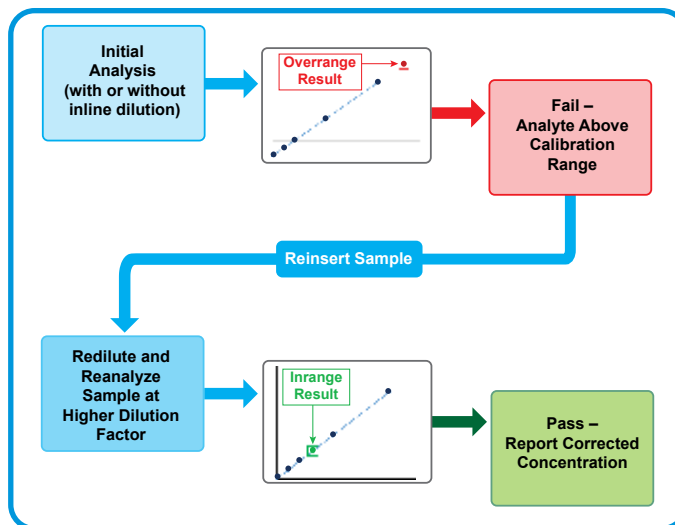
Initial Analysis (with or without inline dilution)

Overrange Result

Fail – Analyte Above Calibration Range

Reinsert Sample

Redilute and Reanalyze Sample at Higher Dilution Factor

Inrange Result

Pass – Report Corrected Concentration